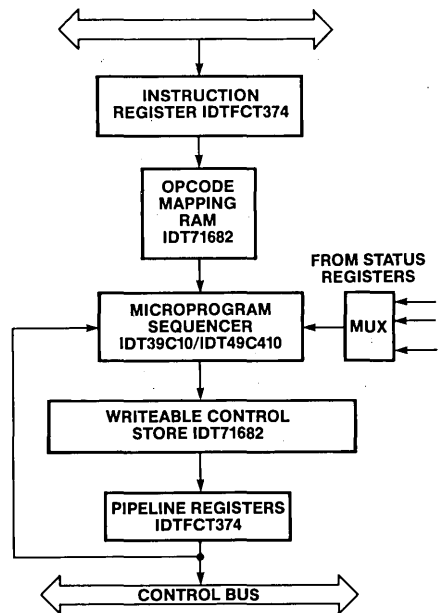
INSTRUCTION REGISTER IDTFCT374

OPCODE MAPPING RAM IDT71682

FROM STATUS REGISTERS

MICROPROGRAM SEQUENCER IDT39C10/IDT49C410

MUX

WRITEABLE CONTROL STORE IDT71682

PIPELINE REGISTERS IDTFCT374

CONTROL BUS